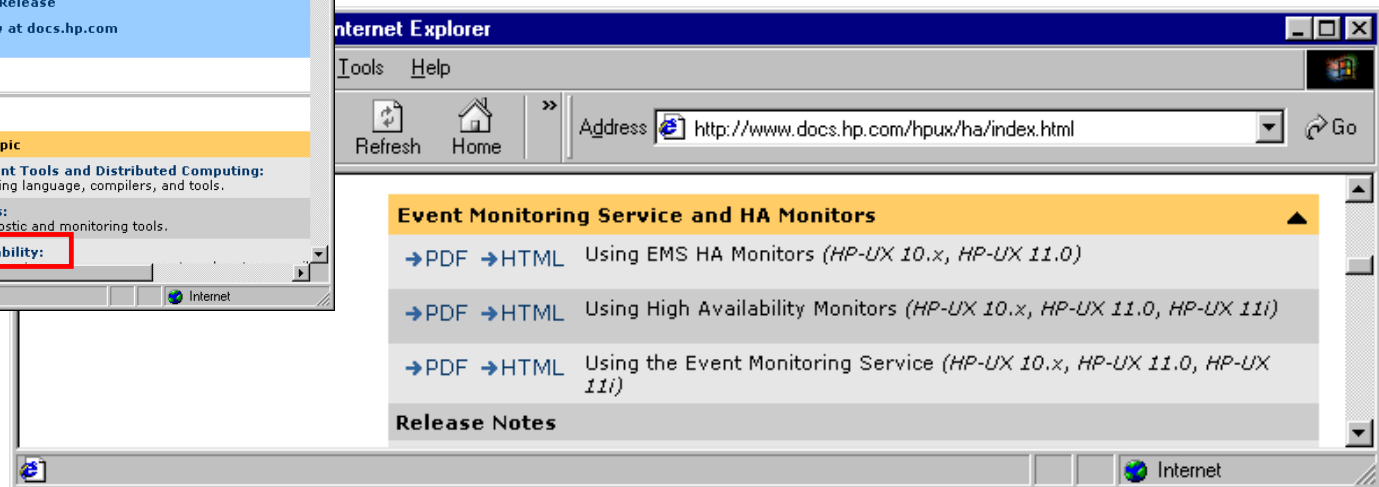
Release
at docs.hp.com

pic
nt Tools and Distributed Computing:
ing language, compilers, and tools.
s:
ostic and monitoring tools.
bility:

Internet

nternet Explorer

Tools Help

Refresh Home

Address http://www.docs.hp.com/hpux/ha/index.html

Go

Event Monitoring Service and HA Monitors

→PDF →HTML Using EMS HA Monitors *(HP-UX 10.x, HP-UX 11.0)*

→PDF →HTML Using High Availability Monitors *(HP-UX 10.x, HP-UX 11.0, HP-UX 11i)*

→PDF →HTML Using the Event Monitoring Service *(HP-UX 10.x, HP-UX 11.0, HP-UX 11i)*

Release Notes

Internet